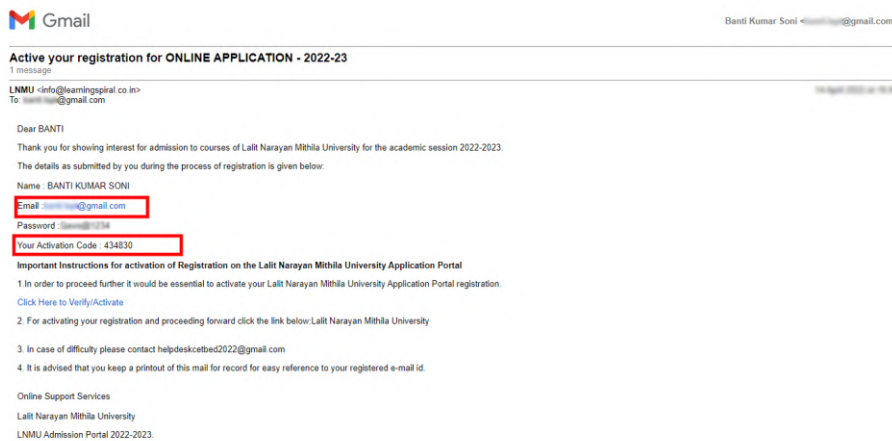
Gmail

Banti Kumar Soni <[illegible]@gmail.com

Active your registration for ONLINE APPLICATION - 2022-23
1 message

LNMU <info@learningspiral.co.in>
To: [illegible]@gmail.com

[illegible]

Dear BANTI

Thank you for showing interest for admission to courses of Lalit Narayan Mithila University for the academic session 2022-2023.

The details as submitted by you during the process of registration is given below:

Name : BANTI KUMAR SONI

Email :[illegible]@gmail.com

Password :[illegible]@1234

Your Activation Code : 434830

Important Instructions for activation of Registration on the Lalit Narayan Mithila University Application Portal

1.In order to proceed further it would be essential to activate your Lalit Narayan Mithila University Application Portal registration.

Click Here to Verify/Activate

2. For activating your registration and proceeding forward click the link below:Lalit Narayan Mithila University

3. In case of difficulty please contact helpdeskcetbed2022@gmail.com

4. It is advised that you keep a printout of this mail for record for easy reference to your registered e-mail id.

Online Support Services

Lalit Narayan Mithila University

LNMU Admission Portal 2022-2023.